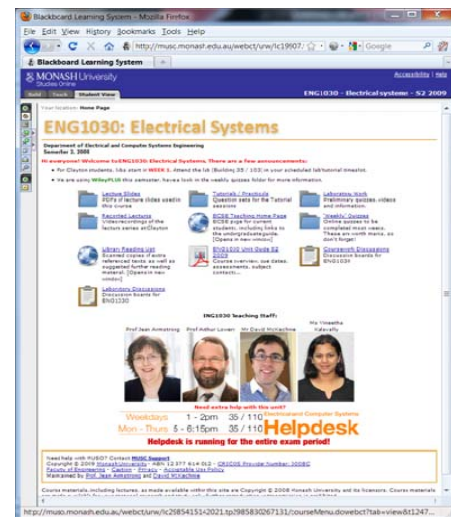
Blackboard Learning System - Mozilla Firefox

File Edit View History Bookmarks Tools Help

http://musc.monash.edu.au/webct/urw/lc19907/

Google

Blackboard Learning System

MONASH University
Studies Online

Accessibility | Help

Build Teach Student View

ENG1030 - Electrical systems - S2 2009

Your location: Home Page

ENG1030: Electrical Systems

Department of Electrical and Computer Systems Engineering
Semester 2, 2009

Hi everyone! Welcome to ENG1030: Electrical Systems. There are a few announcements:

For Clayton students, labs start in WEEK 3. Attend the lab (Building 35 / 103) in your scheduled lab/tutorial timeslot.

We are using WileyPLUS this semester, have a look in the weekly quizzes folder for more information.

Lecture Slides
PDFs of lecture slides used in this course

Tutorials / Practicals
Question sets for the Tutorial sessions

Laboratory Work
Preliminary quizzes, videos and information.

Recorded Lectures
Video recordings of the lectures series at Clayton

ECSE Teaching Home Page
ECSE page for current students, including links to the undergraduate guide. [Opens in new window]

'Weekly' Quizzes
Online quizzes to be completed most weeks. These are worth marks, so don't forget!

Library Reading List
Scanned copies of extra referenced texts, as well as suggested further reading material. [Opens in new window]

ENG1030 Unit Guide S2 2009
Course overview, due dates, assessments, subject contacts...

Coursework Discussions
Discussion boards for ENG1030

Laboratory Discussions
Discussion boards for ENG1030

ENG1030 Teaching Staff:

Prof Jean Armstrong

Prof Arthur Lowery

Mr David McKechnie

Ms Vineetha Kalavally

Need extra help with this unit?

Weekdays 1 - 2pm 35 / 110

Mon - Thurs 5 - 6:15pm 35 / 110

Electrical and Computer Systems

Helpdesk

Helpdesk is running for the entire exam period!

Need help with MUSO? Contact MUSO Support
Copyright © 2009 Monash University - ABN 12 377 614 012 - CRICOS Provider Number: 00008C
Faculty of Engineering - Caution - Privacy - Acceptable Use Policy
Maintained by: Prof. Jean Armstrong and David McKechnie

Course materials, including lectures, as made available within this site are Copyright © 2009 Monash University and its licensors. Course materials

http://muso.monash.edu.au/webct/urw/lc29854151r2021.tp798583026713 1/courseMenu.dowebct?tab=view&t1247...